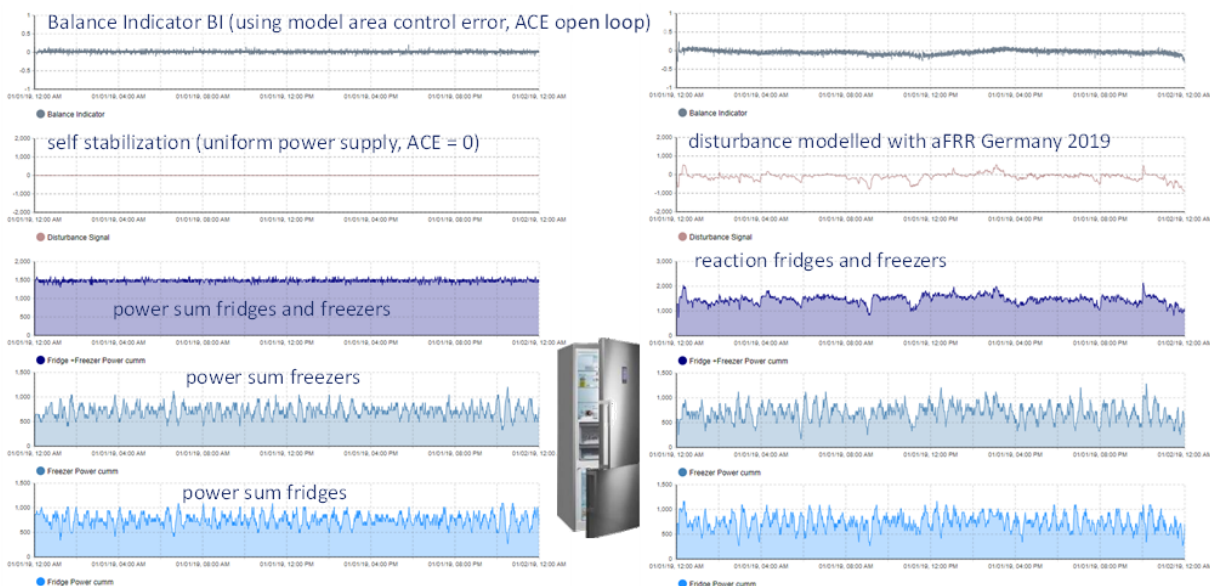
Balance Indicator BI (using model area control error, ACE open loop)

1
0.5
0
-0.5
-1

01/01/19, 12:00 AM 01/01/19, 04:00 AM 01/01/19, 08:00 AM 01/01/19, 12:00 PM 01/01/19, 04:00 PM 01/01/19, 08:00 PM 01/02/19, 12:00 AM

Balance Indicator

self stabilization (uniform power supply, ACE = 0)

2,000
1,000
0
-1,000
-2,000

01/01/19, 12:00 AM 01/01/19, 04:00 AM 01/01/19, 08:00 AM 01/01/19, 12:00 PM 01/01/19, 04:00 PM 01/01/19, 08:00 PM 01/02/19, 12:00 AM

Disturbance Signal

2,000
1,500
1,000
500
0

power sum fridges and freezers

01/01/19, 12:00 AM 01/01/19, 04:00 AM 01/01/19, 08:00 AM 01/01/19, 12:00 PM 01/01/19, 04:00 PM 01/01/19, 08:00 PM 01/02/19, 12:00 AM

Fridge +Freezer Power cumm

power sum freezers

1,500
1,000
500
0

01/01/19, 12:00 AM 01/01/19, 04:00 AM 01/01/19, 08:00 AM 01/01/19, 12:00 PM 01/01/19, 04:00 PM 01/01/19, 08:00 PM 01/02/19, 12:00 AM

Freezer Power cumm

power sum fridges

1,500
1,000
500
0

01/01/19, 12:00 AM 01/01/19, 04:00 AM 01/01/19, 08:00 AM 01/01/19, 12:00 PM 01/01/19, 04:00 PM 01/01/19, 08:00 PM 01/02/19, 12:00 AM

Fridge Power cumm

1
0.5
0
-0.5
-1

01/01/19, 12:00 AM 01/01/19, 04:00 AM 01/01/19, 08:00 AM 01/01/19, 12:00 PM 01/01/19, 04:00 PM 01/01/19, 08:00 PM 01/02/19, 12:00 AM

Balance Indicator

disturbance modelled with aFRR Germany 2019

2,000
1,000
0
-1,000
-2,000

01/01/19, 12:00 AM 01/01/19, 04:00 AM 01/01/19, 08:00 AM 01/01/19, 12:00 PM 01/01/19, 04:00 PM 01/01/19, 08:00 PM 01/02/19, 12:00 AM

Disturbance Signal

3,000
2,000
1,000
0

reaction fridges and freezers

01/01/19, 12:00 AM 01/01/19, 04:00 AM 01/01/19, 08:00 AM 01/01/19, 12:00 PM 01/01/19, 04:00 PM 01/01/19, 08:00 PM 01/02/19, 12:00 AM

Fridge +Freezer Power cumm

1,500
1,000
500
0

01/01/19, 12:00 AM 01/01/19, 04:00 AM 01/01/19, 08:00 AM 01/01/19, 12:00 PM 01/01/19, 04:00 PM 01/01/19, 08:00 PM 01/02/19, 12:00 AM

Freezer Power cumm

1,500
1,000
500
0

01/01/19, 12:00 AM 01/01/19, 04:00 AM 01/01/19, 08:00 AM 01/01/19, 12:00 PM 01/01/19, 04:00 PM 01/01/19, 08:00 PM 01/02/19, 12:00 AM

Fridge Power cumm